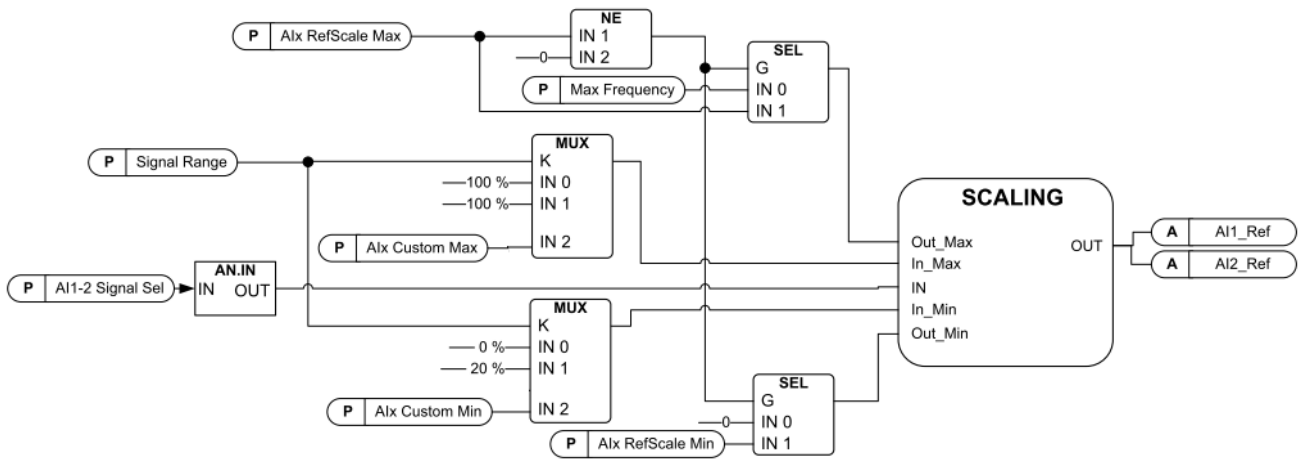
P AIx RefScale Max

NE
IN 1
0
IN 2

SEL
G
P Max Frequency
IN 0
IN 1

P Signal Range

MUX
K
100 %
IN 0
100 %
IN 1
P AIx Custom Max
IN 2

SCALING
Out_Max
In_Max
IN
In_Min
Out_Min
OUT

A AI1_Ref
A AI2_Ref

P AI1-2 Signal Sel
AN.IN
IN OUT

MUX
K
0 %
IN 0
20 %
IN 1
P AIx Custom Min
IN 2

SEL
G
0
IN 0
P AIx RefScale Min
IN 1